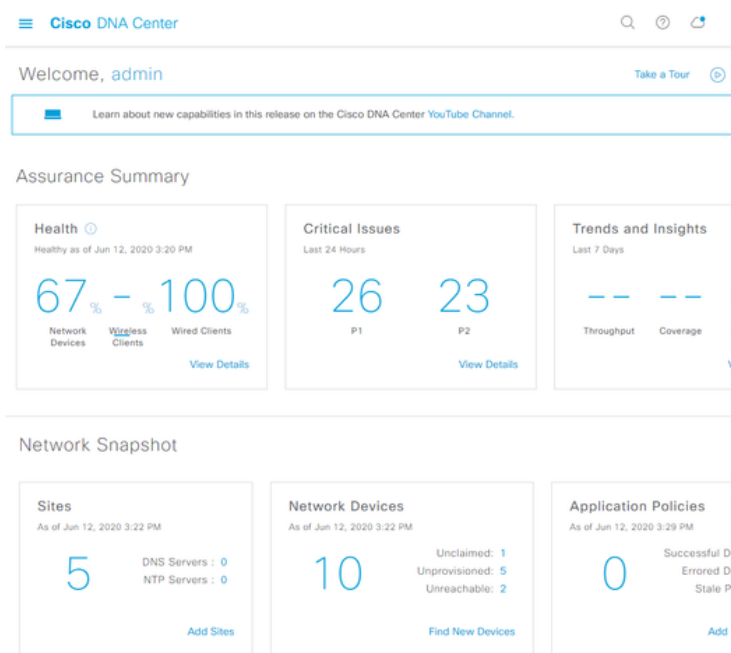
Cisco DNA Center

Welcome, admin

Take a Tour

Learn about new capabilities in this release on the Cisco DNA Center YouTube Channel.

Assurance Summary

Health
Healthy as of Jun 12, 2020 3:20 PM

67 % — % 100 %

Network Devices
Wireless Clients
Wired Clients

View Details

Critical Issues
Last 24 Hours

26
P1

23
P2

View Details

Trends and Insights
Last 7 Days

-- --

Throughput
Coverage

V

Network Snapshot

Sites
As of Jun 12, 2020 3:22 PM

5

DNS Servers : 0
NTP Servers : 0

Add Sites

Network Devices
As of Jun 12, 2020 3:22 PM

10

Unclaimed: 1
Unprovisioned: 5
Unreachable: 2

Find New Devices

Application Policies
As of Jun 12, 2020 3:29 PM

0

Successful D
Errored D
Stale P

Add